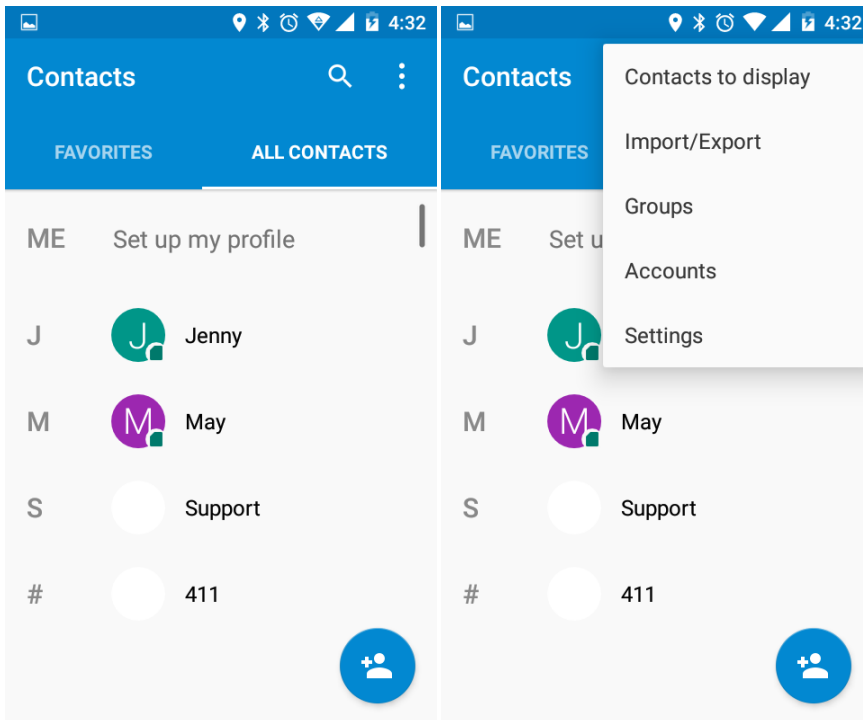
4:32

Contacts

FAVORITES

ALL CONTACTS

ME Set up my profile

J
J Jenny

M
M May

S
Support

#
411

4:32

Contacts

FAVORITES

Contacts to display

Import/Export

Groups

Accounts

Settings

ME Set u

J
J

M
M May

S
Support

#
411